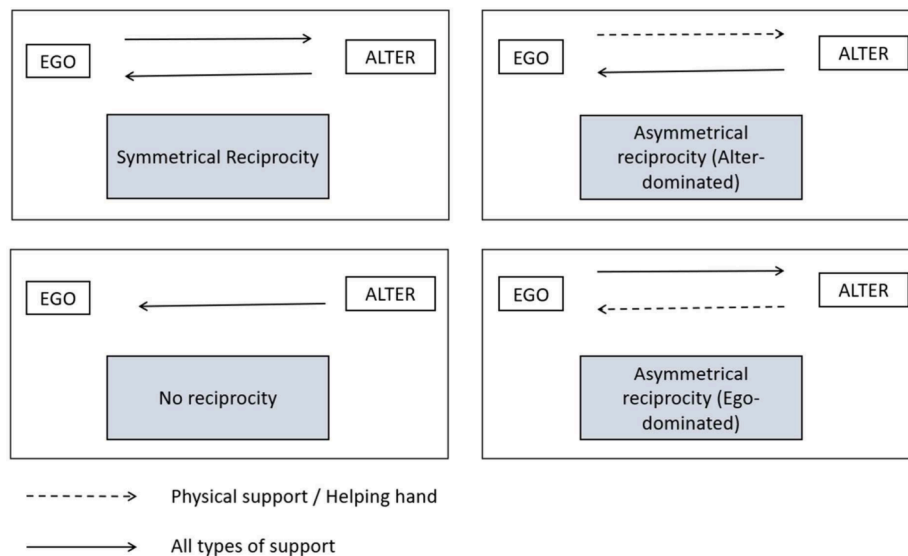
EGO

ALTER

Symmetrical Reciprocity

EGO

ALTER

Asymmetrical reciprocity (Alter-dominated)

EGO

ALTER

No reciprocity

EGO

ALTER

Asymmetrical reciprocity (Ego-dominated)

Physical support / Helping hand

All types of support